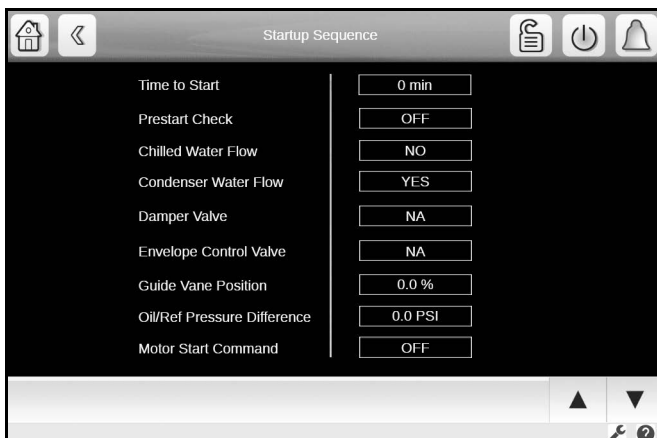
Startup Sequence

| | |
|---|---|
| Time to Start | 0 min |
| Prestart Check | OFF |
| Chilled Water Flow | NO |
| Condenser Water Flow | YES |
| Damper Valve | NA |
| Envelope Control Valve | NA |
| Guide Vane Position | 0.0 % |
| Oil/Ref Pressure Difference | 0.0 PSI |
| Motor Start Command | OFF |